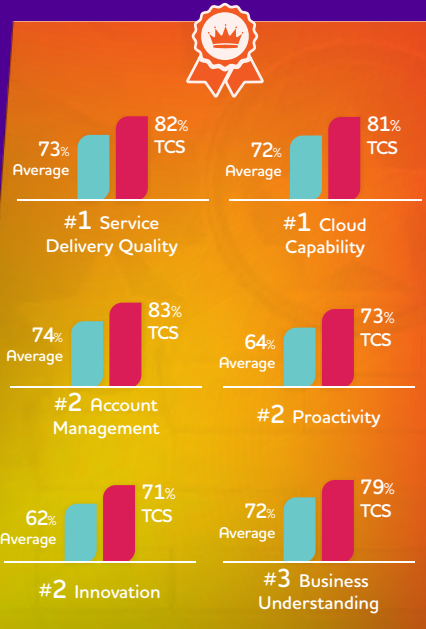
73% Average
82% TCS
#1 Service Delivery Quality

72% Average
81% TCS
#1 Cloud Capability

74% Average
83% TCS
#2 Account Management

64% Average
73% TCS
#2 Proactivity

62% Average
71% TCS
#2 Innovation

72% Average
79% TCS
#3 Business Understanding